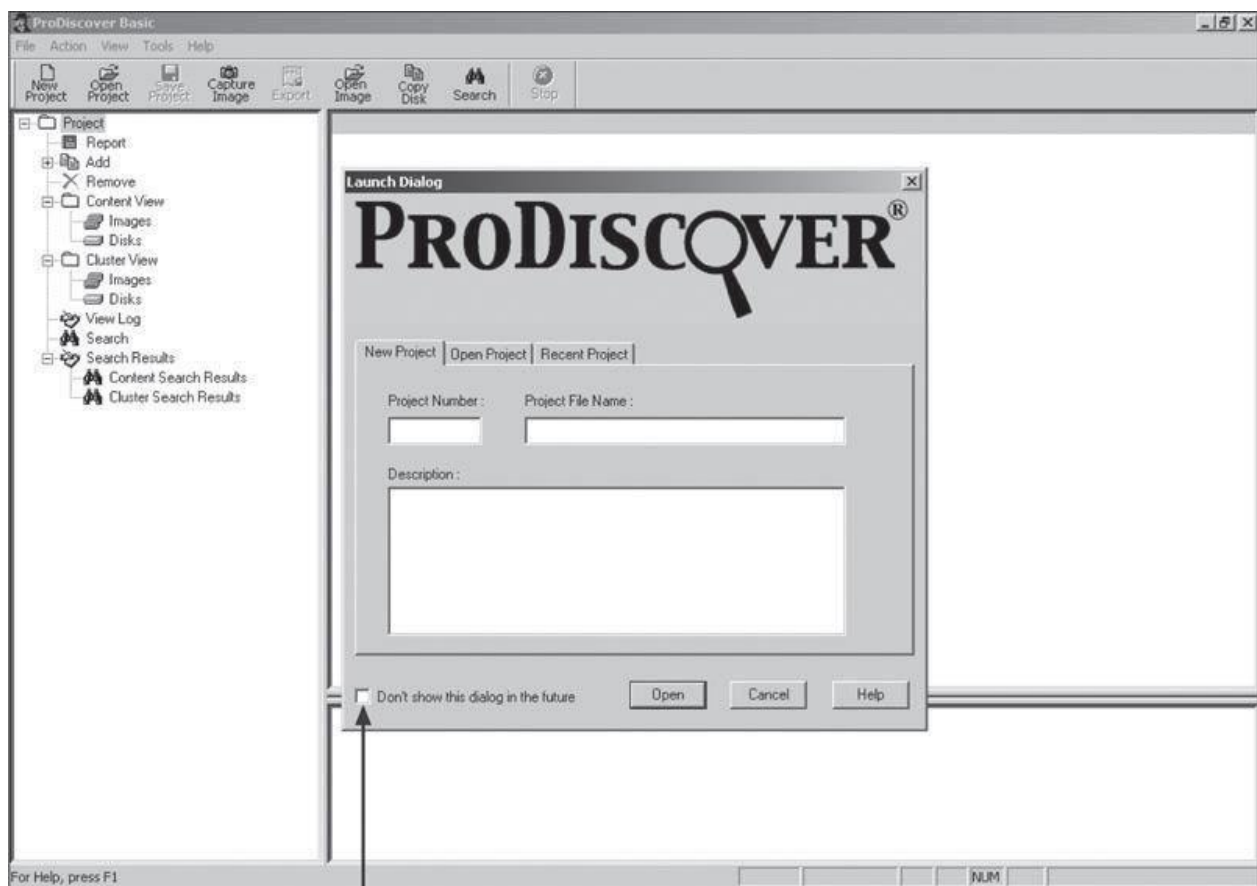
ProDiscover Basic

File Action View Tools Help

New Project
Open Project
Save Project
Capture Image
Export
Open Image
Copy Disk
Search
Stop

Project
Report
Add
Remove
Content View
Images
Disks
Cluster View
Images
Disks
View Log
Search
Search Results
Content Search Results
Cluster Search Results

Launch Dialog

PRODISCOVER®

New Project | Open Project | Recent Project

Project Number :
Project File Name :
Description :

Don't show this dialog in the future
Open
Cancel
Help

For Help, press F1
NUM